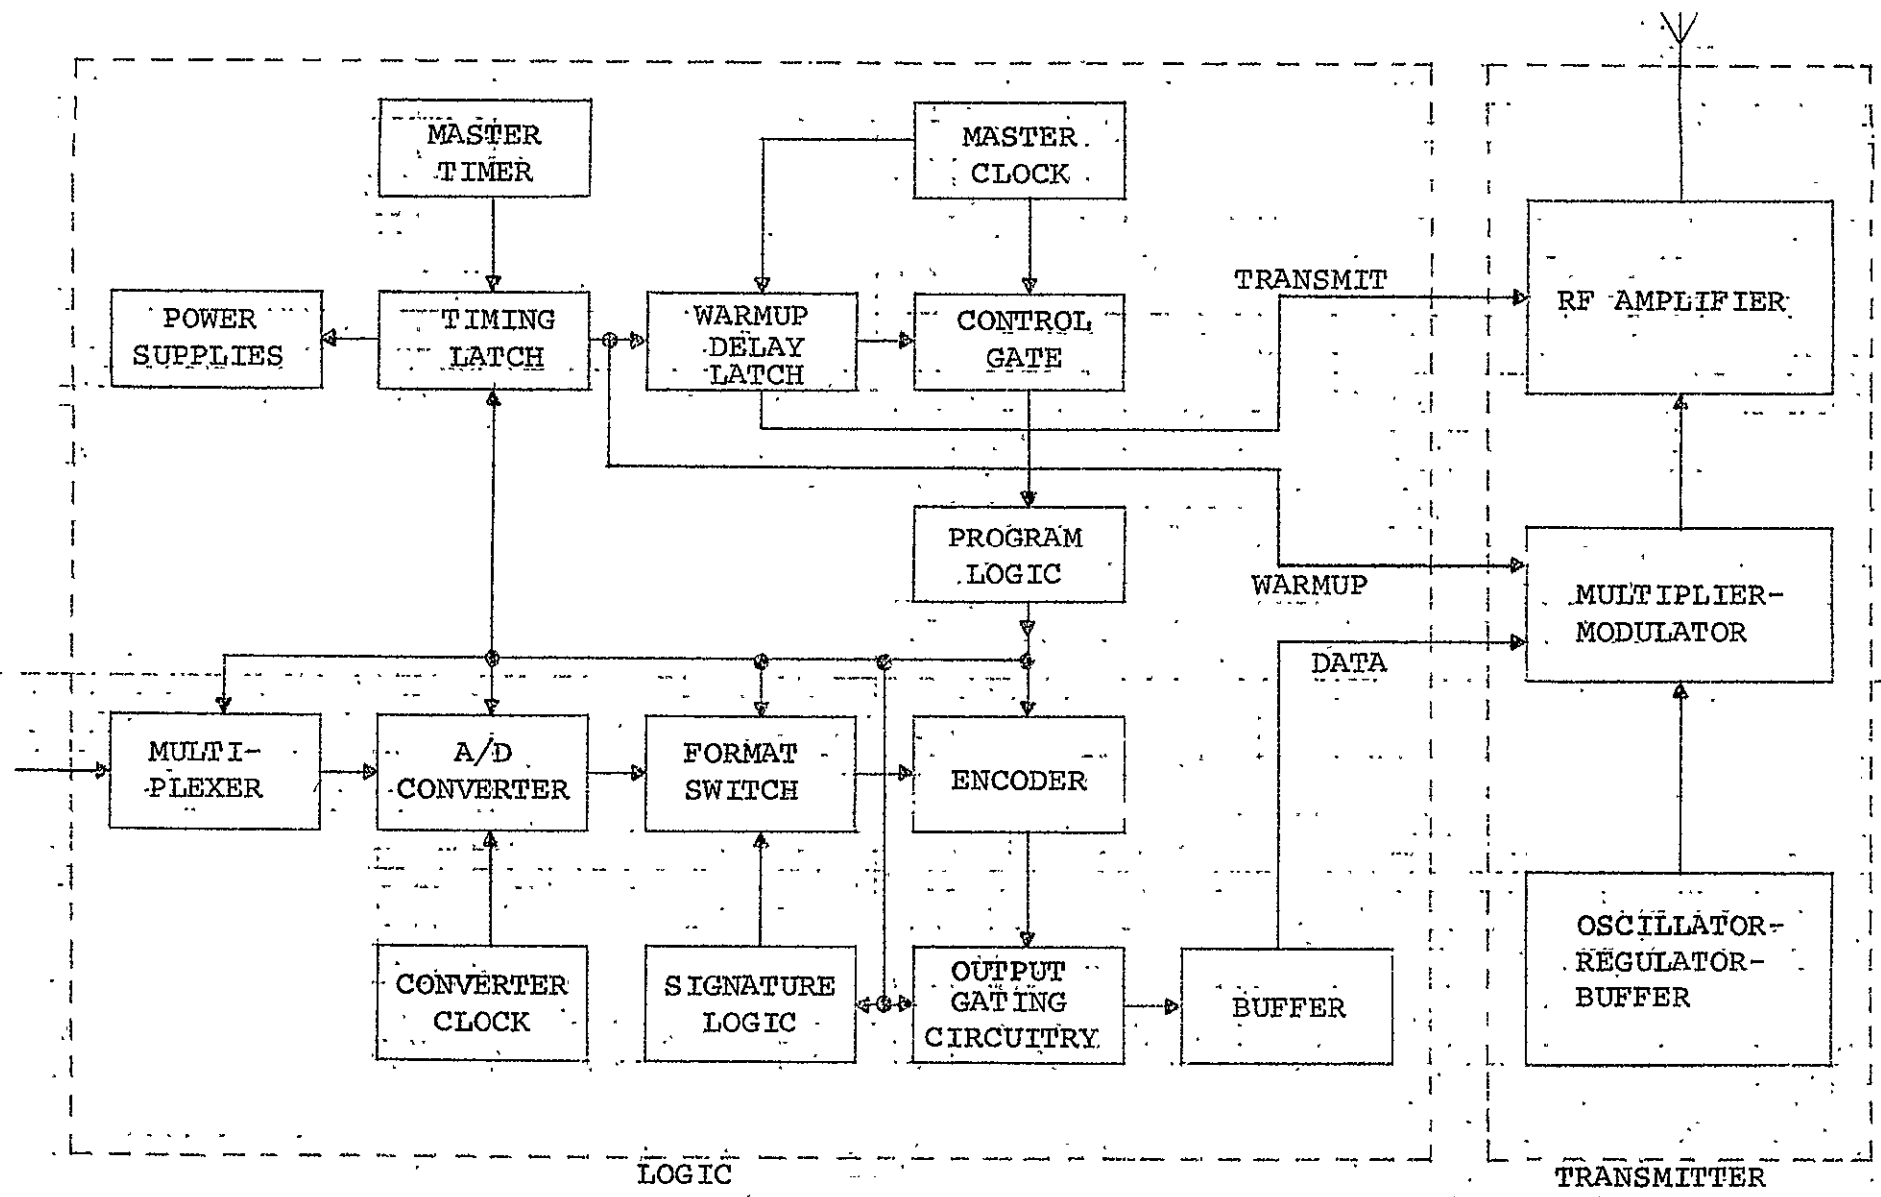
MASTER TIMER

MASTER CLOCK

POWER SUPPLIES

TIMING LATCH

WARMUP DELAY LATCH

CONTROL GATE

TRANSMIT

RF AMPLIFIER

PROGRAM LOGIC

WARMUP

MULTIPLIER-MODULATOR

DATA

MULTI-PLEXER

A/D CONVERTER

FORMAT SWITCH

ENCODER

CONVERTER CLOCK

SIGNATURE LOGIC

OUTPUT GATING CIRCUITRY

BUFFER

OSCILLATOR-REGULATOR-BUFFER

LOGIC

TRANSMITTER